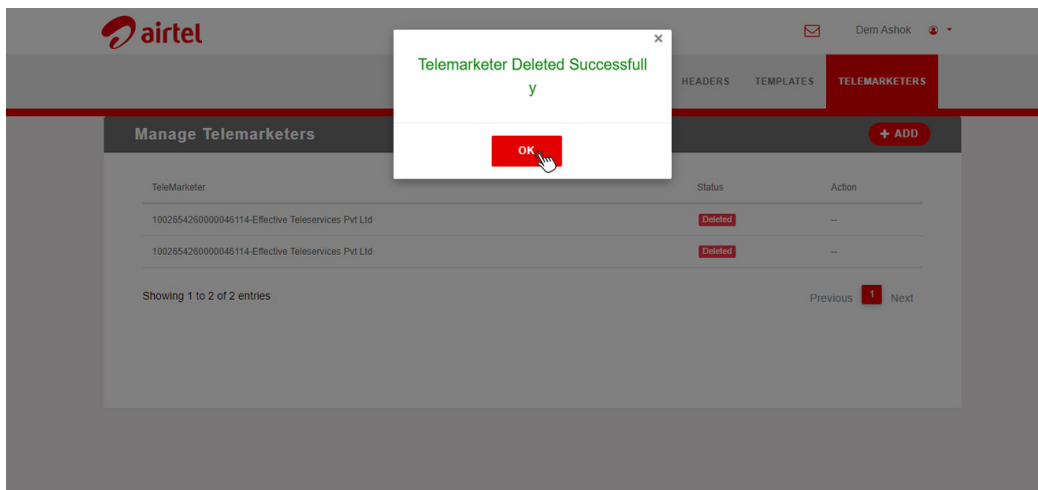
airtel

Dem Ashok

HEADERS TEMPLATES TELEMARKETERS

×

Telemarketer Deleted Successfull y

OK

Manage Telemarketers

+ ADD

| TeleMarketer | Status | Action |
|---|---|---|
| 1002654260000046114-Effective Teleservices Pvt Ltd | Deleted | -- |
| 1002654260000046114-Effective Teleservices Pvt Ltd | Deleted | -- |

Showing 1 to 2 of 2 entries

Previous 1 Next